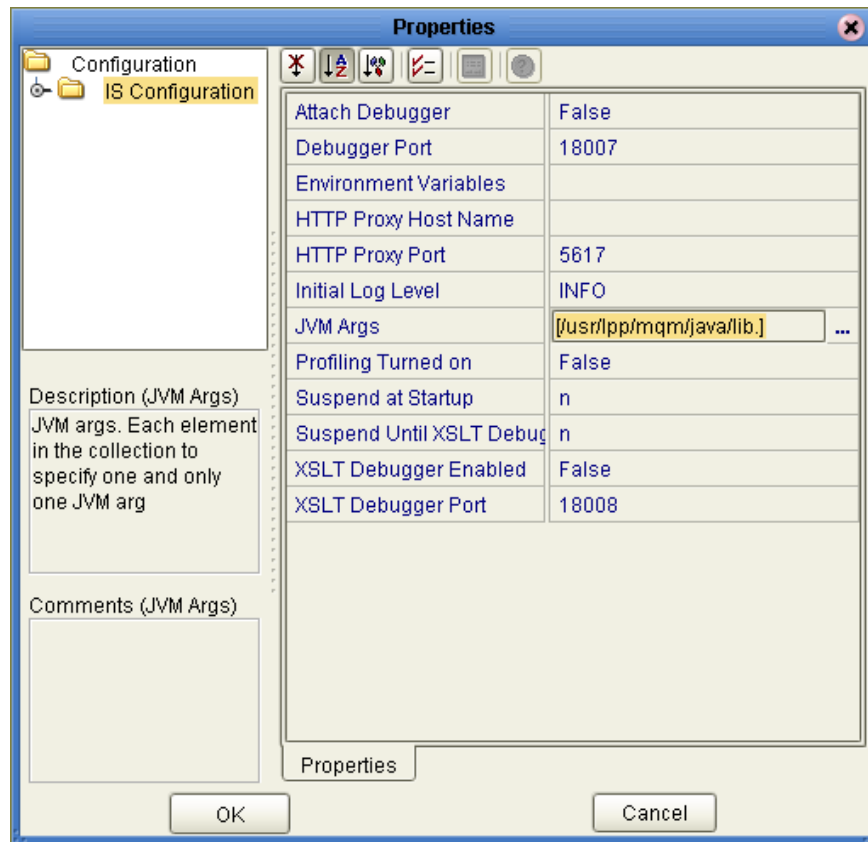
Properties

Configuration
IS Configuration

| Attach Debugger | False |
|---|---|
| Debugger Port | 18007 |
| Environment Variables | |
| HTTP Proxy Host Name | |
| HTTP Proxy Port | 5617 |
| Initial Log Level | INFO |
| JVM Args | [/usr/lpp/mqm/java/lib.] ... |
| Profiling Turned on | False |
| Suspend at Startup | n |
| Suspend Until XSLT Debug | n |
| XSLT Debugger Enabled | False |
| XSLT Debugger Port | 18008 |

Description (JVM Args)
JVM args. Each element in the collection to specify one and only one JVM arg

Comments (JVM Args)

Properties

OK

Cancel